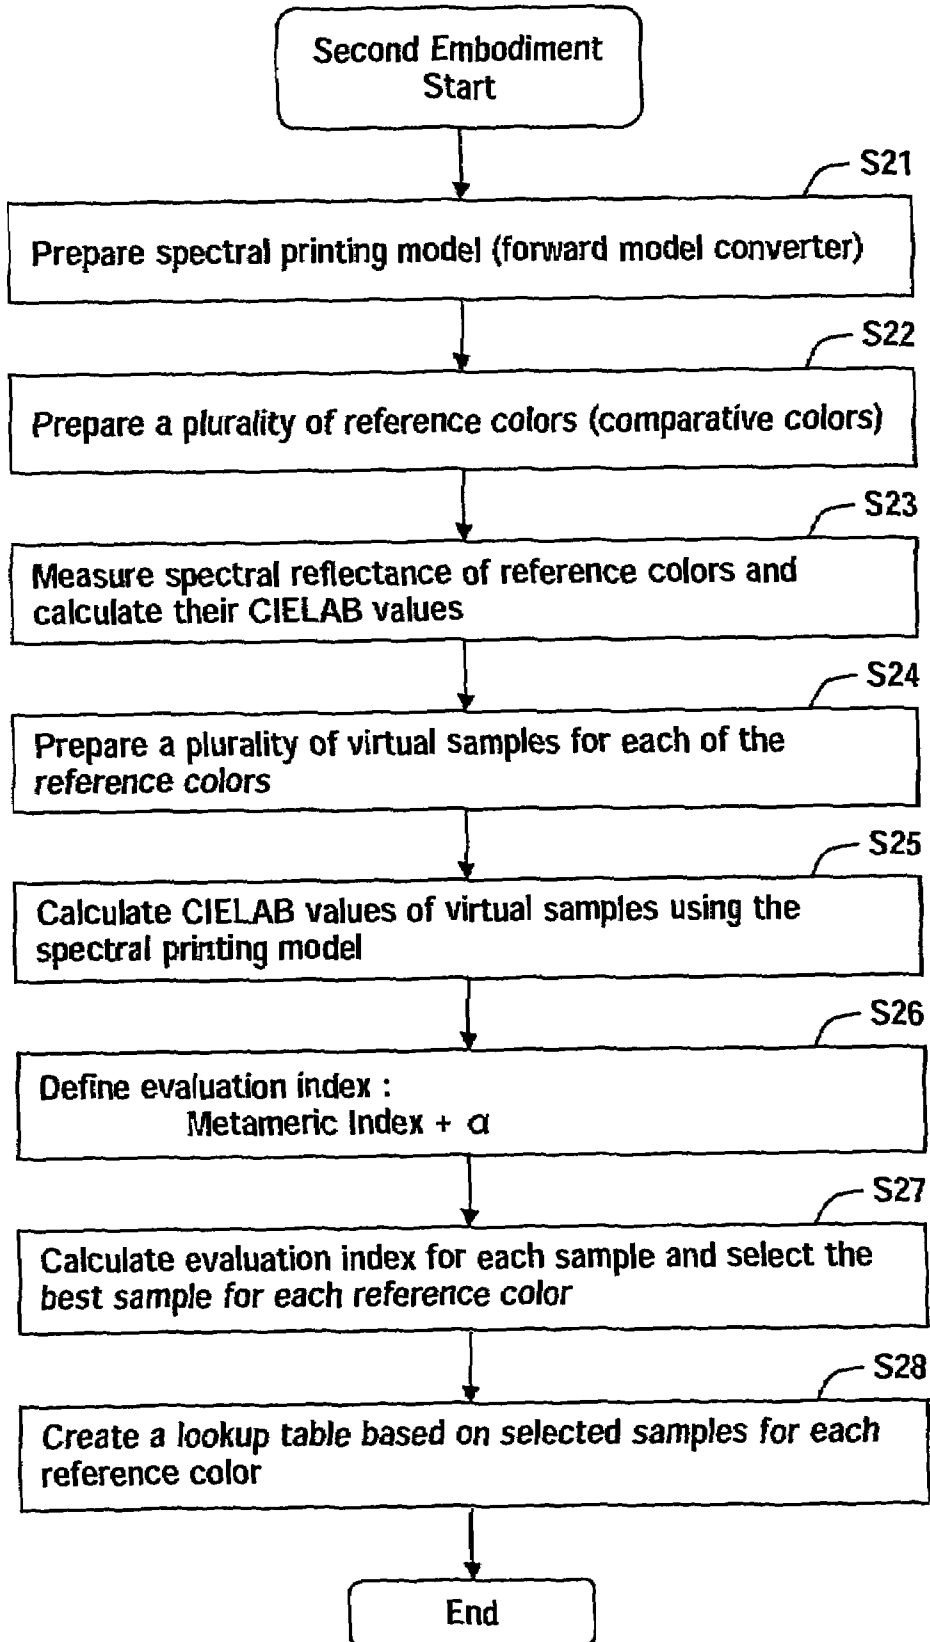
Second Embodiment
Start

S21

Prepare spectral printing model (forward model converter)

S22

Prepare a plurality of reference colors (comparative colors)

S23

Measure spectral reflectance of reference colors and calculate their CIELAB values

S24

Prepare a plurality of virtual samples for each of the reference colors

S25

Calculate CIELAB values of virtual samples using the spectral printing model

S26

Define evaluation index :
Metameric Index + $\alpha$

S27

Calculate evaluation index for each sample and select the best sample for each reference color

S28

Create a lookup table based on selected samples for each reference color

End